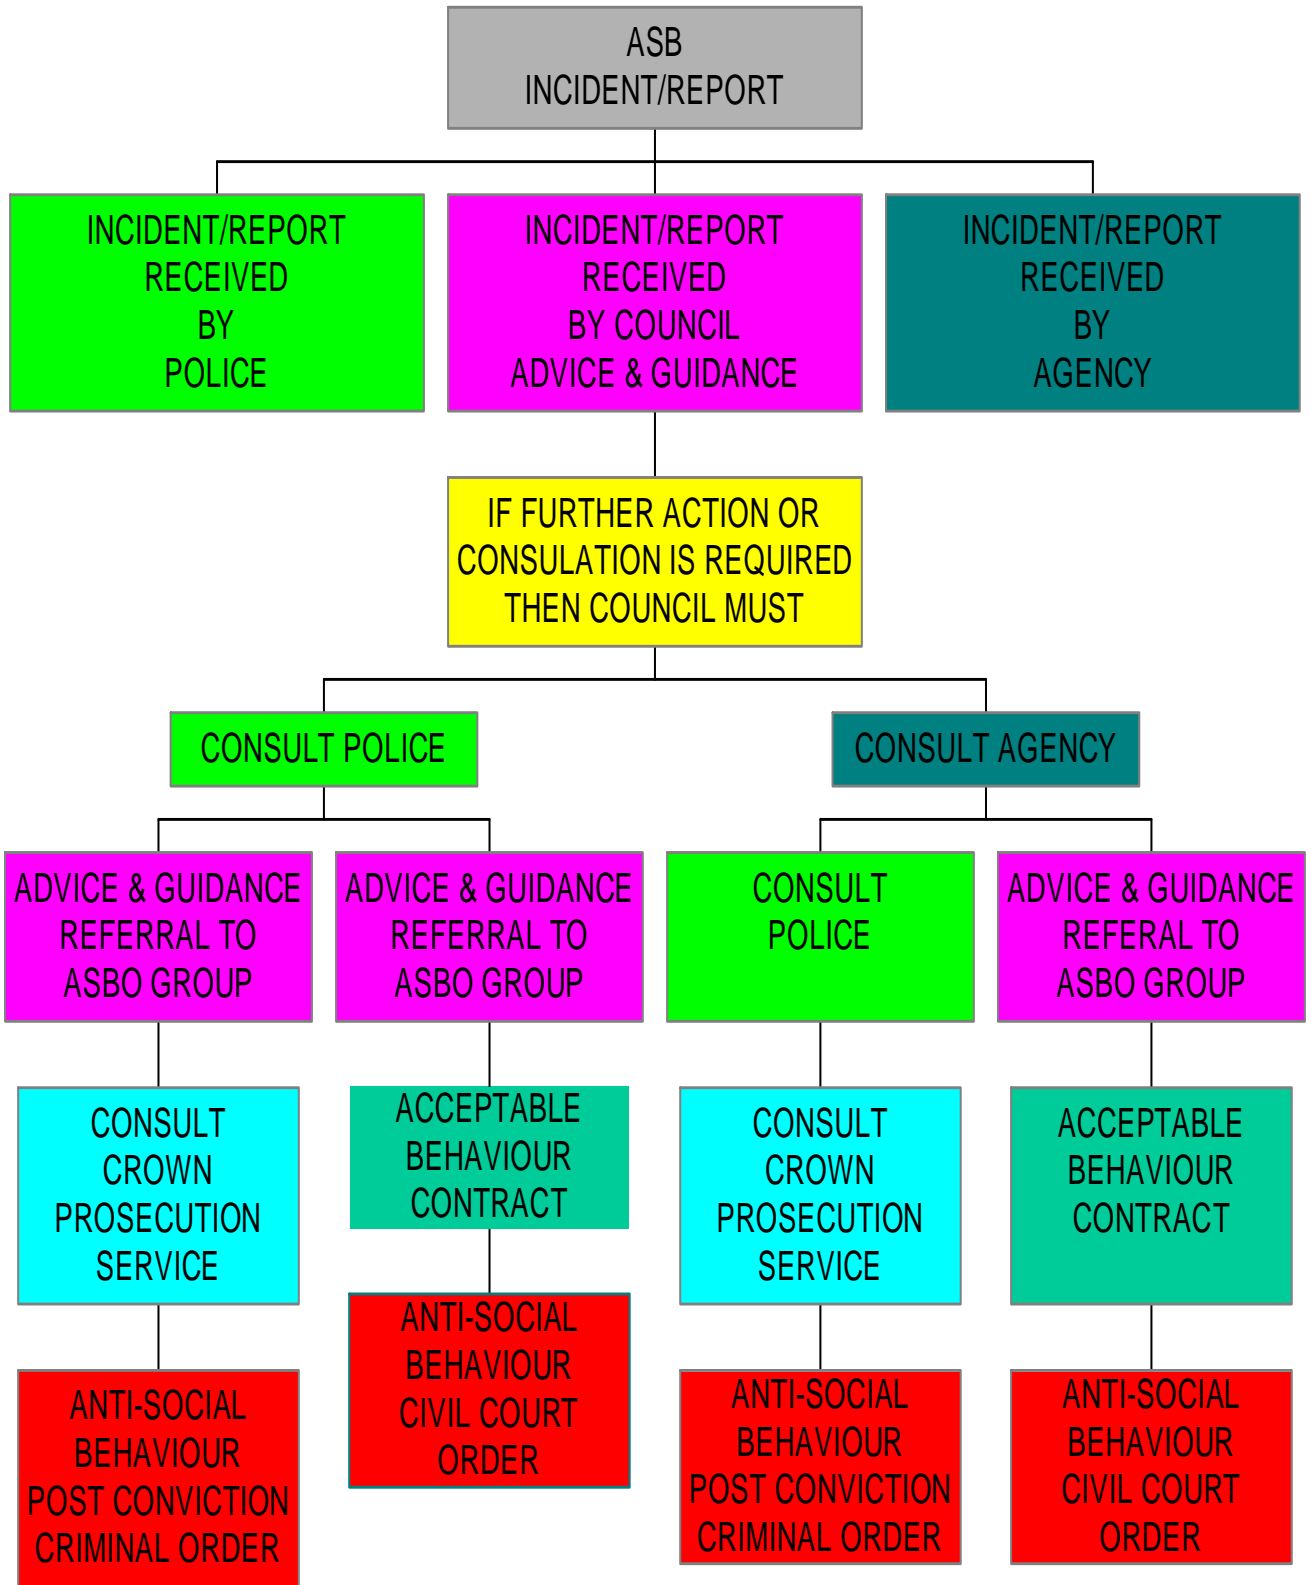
ASB
INCIDENT/REPORT

INCIDENT/REPORT
RECEIVED
BY
POLICE

INCIDENT/REPORT
RECEIVED
BY COUNCIL
ADVICE & GUIDANCE

INCIDENT/REPORT
RECEIVED
BY
AGENCY

IF FURTHER ACTION OR
CONSULATION IS REQUIRED
THEN COUNCIL MUST

CONSULT POLICE

CONSULT AGENCY

ADVICE & GUIDANCE
REFERRAL TO
ASBO GROUP

ADVICE & GUIDANCE
REFERRAL TO
ASBO GROUP

CONSULT
POLICE

ADVICE & GUIDANCE
REFERAL TO
ASBO GROUP

CONSULT
CROWN
PROSECUTION
SERVICE

ACCEPTABLE
BEHAVIOUR
CONTRACT

CONSULT
CROWN
PROSECUTION
SERVICE

ACCEPTABLE
BEHAVIOUR
CONTRACT

ANTI-SOCIAL
BEHAVIOUR
POST CONVICTION
CRIMINAL ORDER

ANTI-SOCIAL
BEHAVIOUR
CIVIL COURT
ORDER

ANTI-SOCIAL
BEHAVIOUR
POST CONVICTION
CRIMINAL ORDER

ANTI-SOCIAL
BEHAVIOUR
CIVIL COURT
ORDER